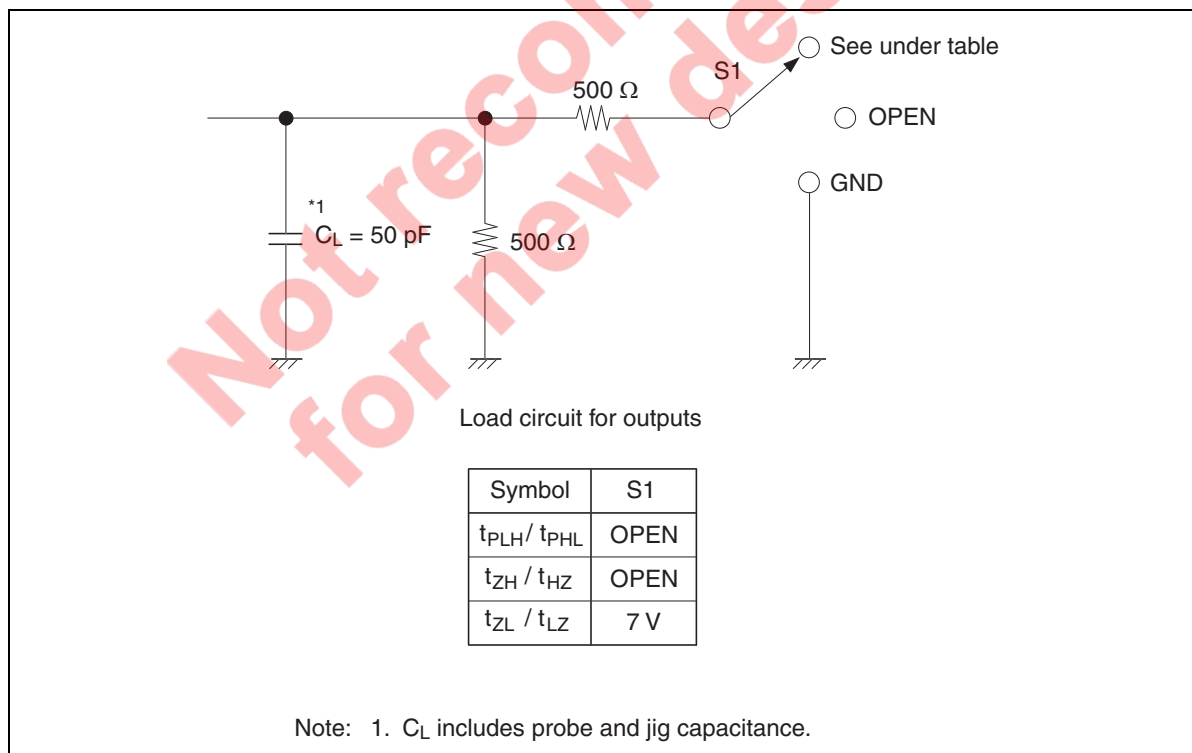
Not recommended for new design

See under table

S1

500 Ω

OPEN

GND

*1
$C_L$ = 50 pF

500 Ω

Load circuit for outputs

| Symbol | S1 |
|---|---|
| $t_{PLH}$/ $t_{PHL}$ | OPEN |
| $t_{ZH}$ / $t_{HZ}$ | OPEN |
| $t_{ZL}$ / $t_{LZ}$ | 7 V |

Note: 1. $C_L$ includes probe and jig capacitance.